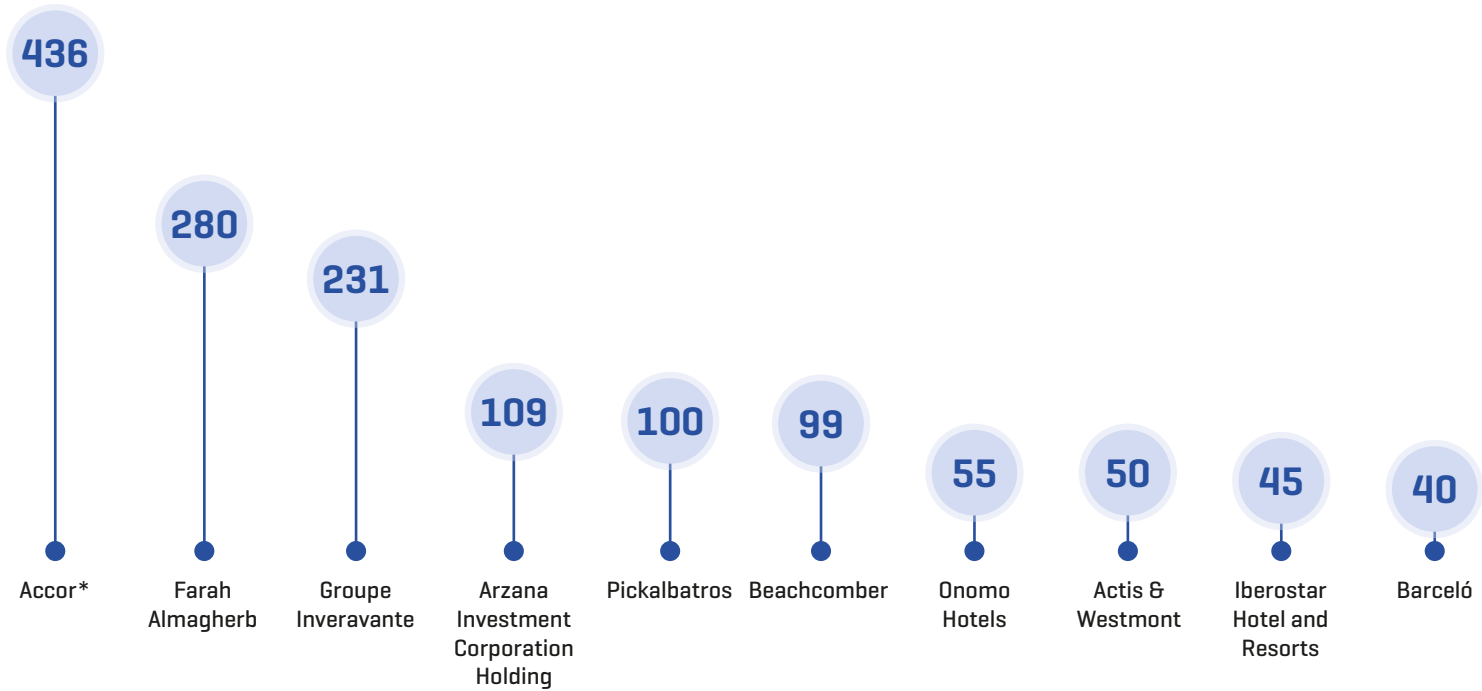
436

280

231

109

100

99

55

50

45

40

Accor*

Farah Almagherb

Groupe Inveravante

Arzana Investment Corporation Holding

Pickalbatros

Beachcomber

Onomo Hotels

Actis & Westmont

Iberostar Hotel and Resorts

Barceló